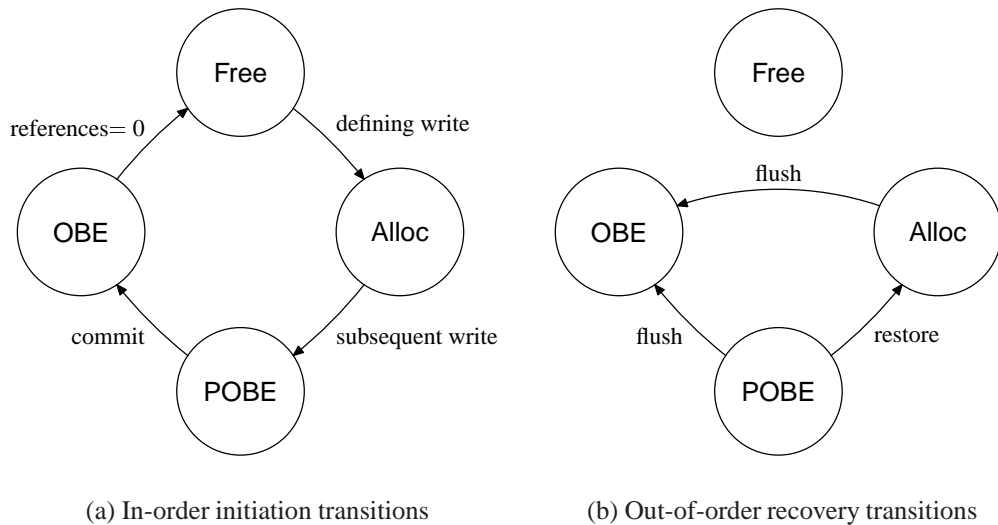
Free

references= 0

defining write

OBE

Alloc

commit

subsequent write

POBE

(a) In-order initiation transitions

Free

flush

OBE

Alloc

flush

restore

POBE

(b) Out-of-order recovery transitions